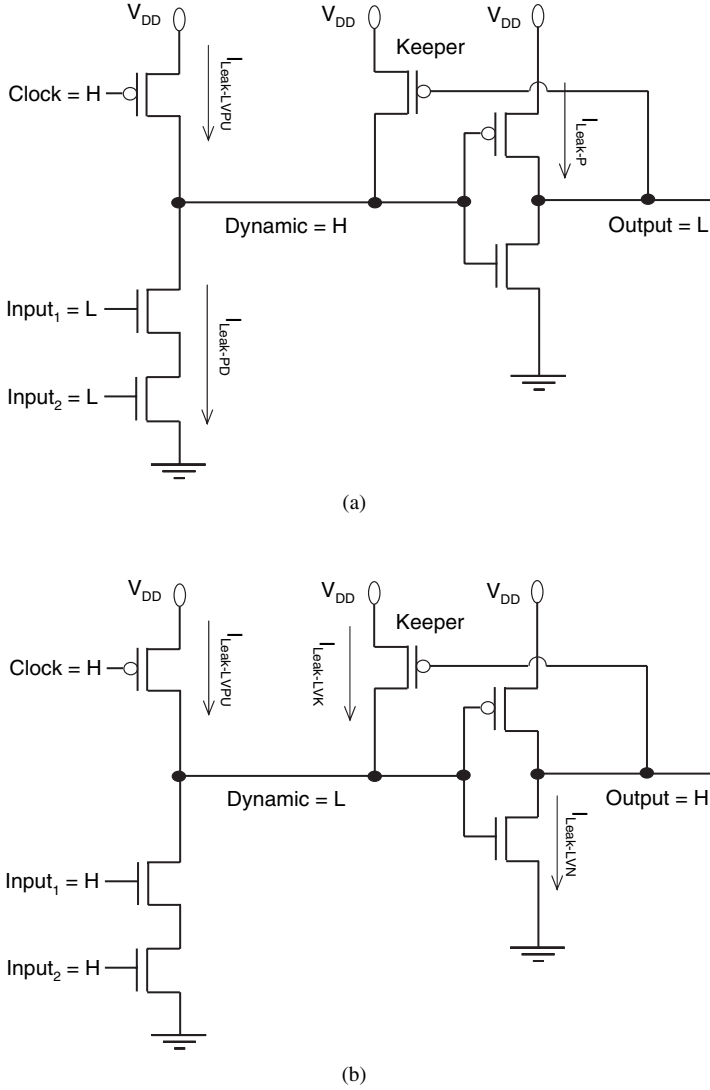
$V_{DD}$

$V_{DD}$

$V_{DD}$

Keeper

Clock = H

$I_{Leak\text{-}LVPU}$

$I_{Leak\text{-}P}$

Dynamic = H

Output = L

$Input_1$ = L

$I_{Leak\text{-}PD}$

$Input_2$ = L

(a)

$V_{DD}$

$V_{DD}$

$V_{DD}$

Keeper

Clock = H

$I_{Leak\text{-}LVPU}$

$I_{Leak\text{-}LVK}$

Dynamic = L

Output = H

$I_{Leak\text{-}LVN}$

$Input_1$ = H

$Input_2$ = H

(b)